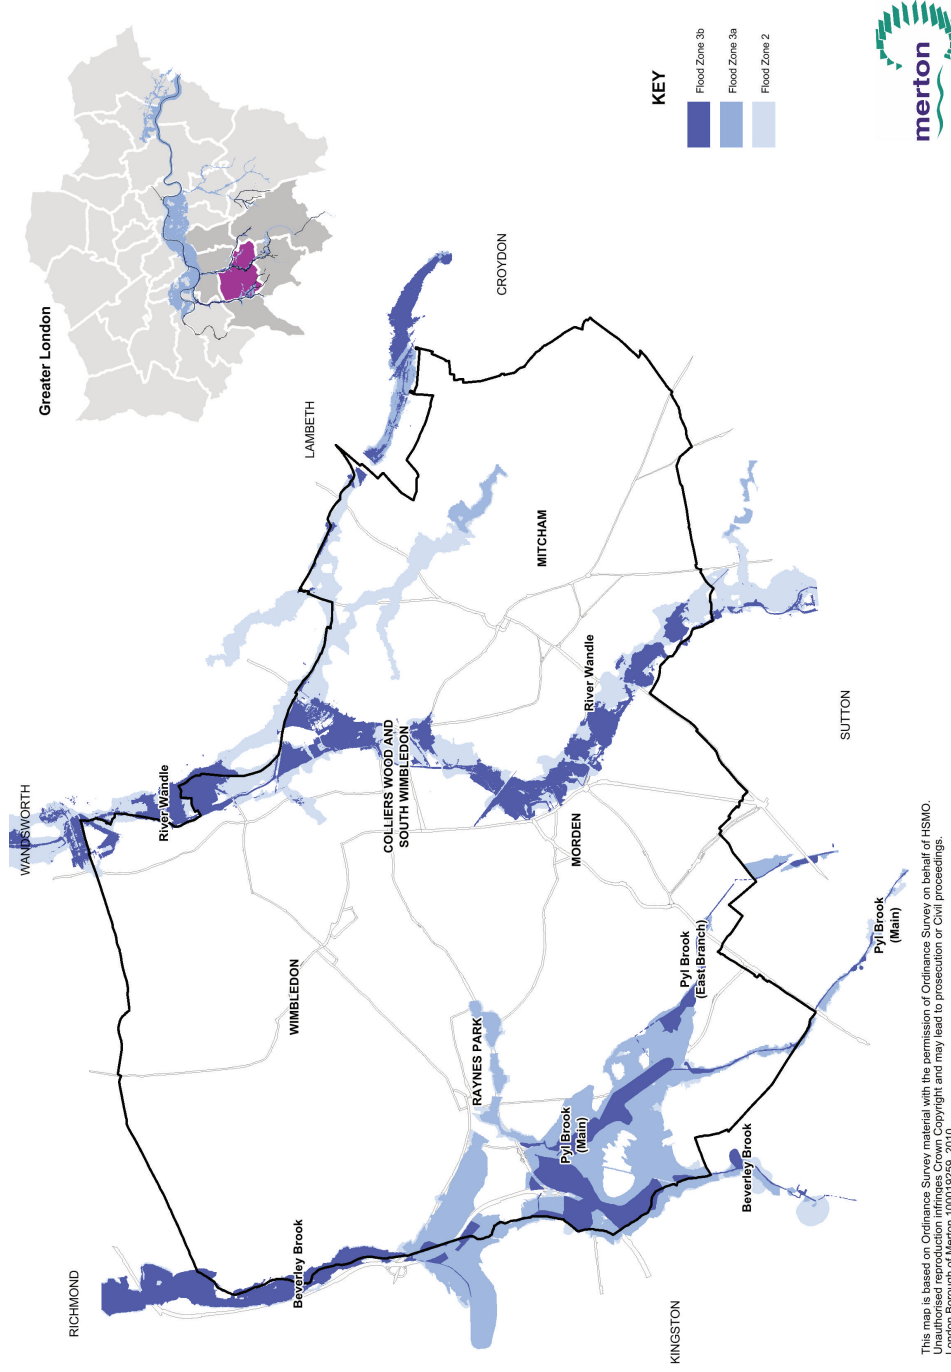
merton

KEY

Flood Zone 3b
Flood Zone 3a
Flood Zone 2

Greater London

CROYDON

LAMBETH

MITCHAM

WANDSWORTH

River Wandle

River Wandle

COLLIERS WOOD AND SOUTH WIMBLEDON

SUTTON

MORDEN

WIMBLEDON

RAYNES PARK

Pyl Brook (East Branch)

Pyl Brook (Main)

Pyl Brook (Main)

Beverley Brook

Beverley Brook

RICHMOND

KINGSTON

This map is based on Ordnance Survey material with the permission of Ordnance Survey on behalf of HSMO. Unauthorised reproduction infringes Crown Copyright and may lead to prosecution or Civil proceedings. London Borough of Merton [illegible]